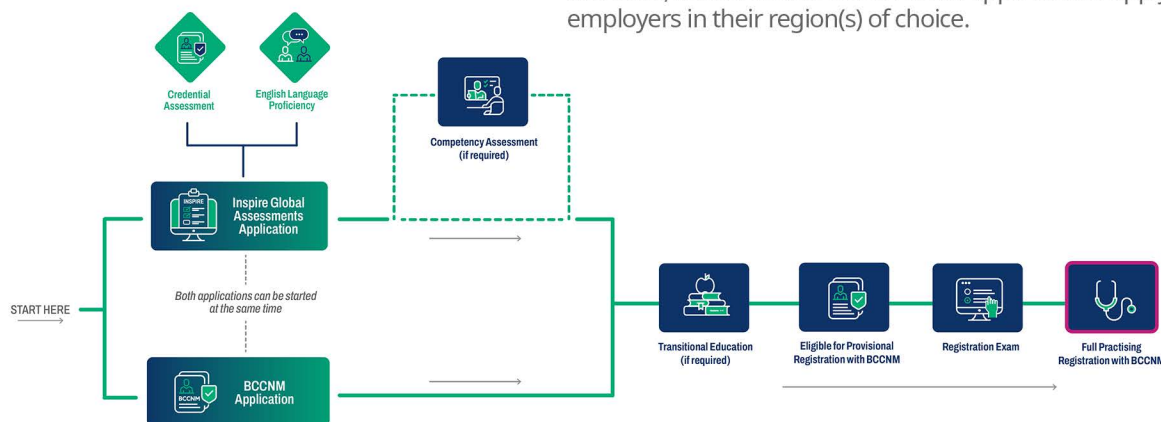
employers in their region(s) of choice.

Credential Assessment

English Language Proficiency

Competency Assessment (if required)

INSPIRE

Inspire Global Assessments Application

START HERE

Both applications can be started at the same time

BCCNM

BCCNM Application

Transitional Education (if required)

Eligible for Provisional Registration with BCCNM

Registration Exam

Full Practising Registration with BCCN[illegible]